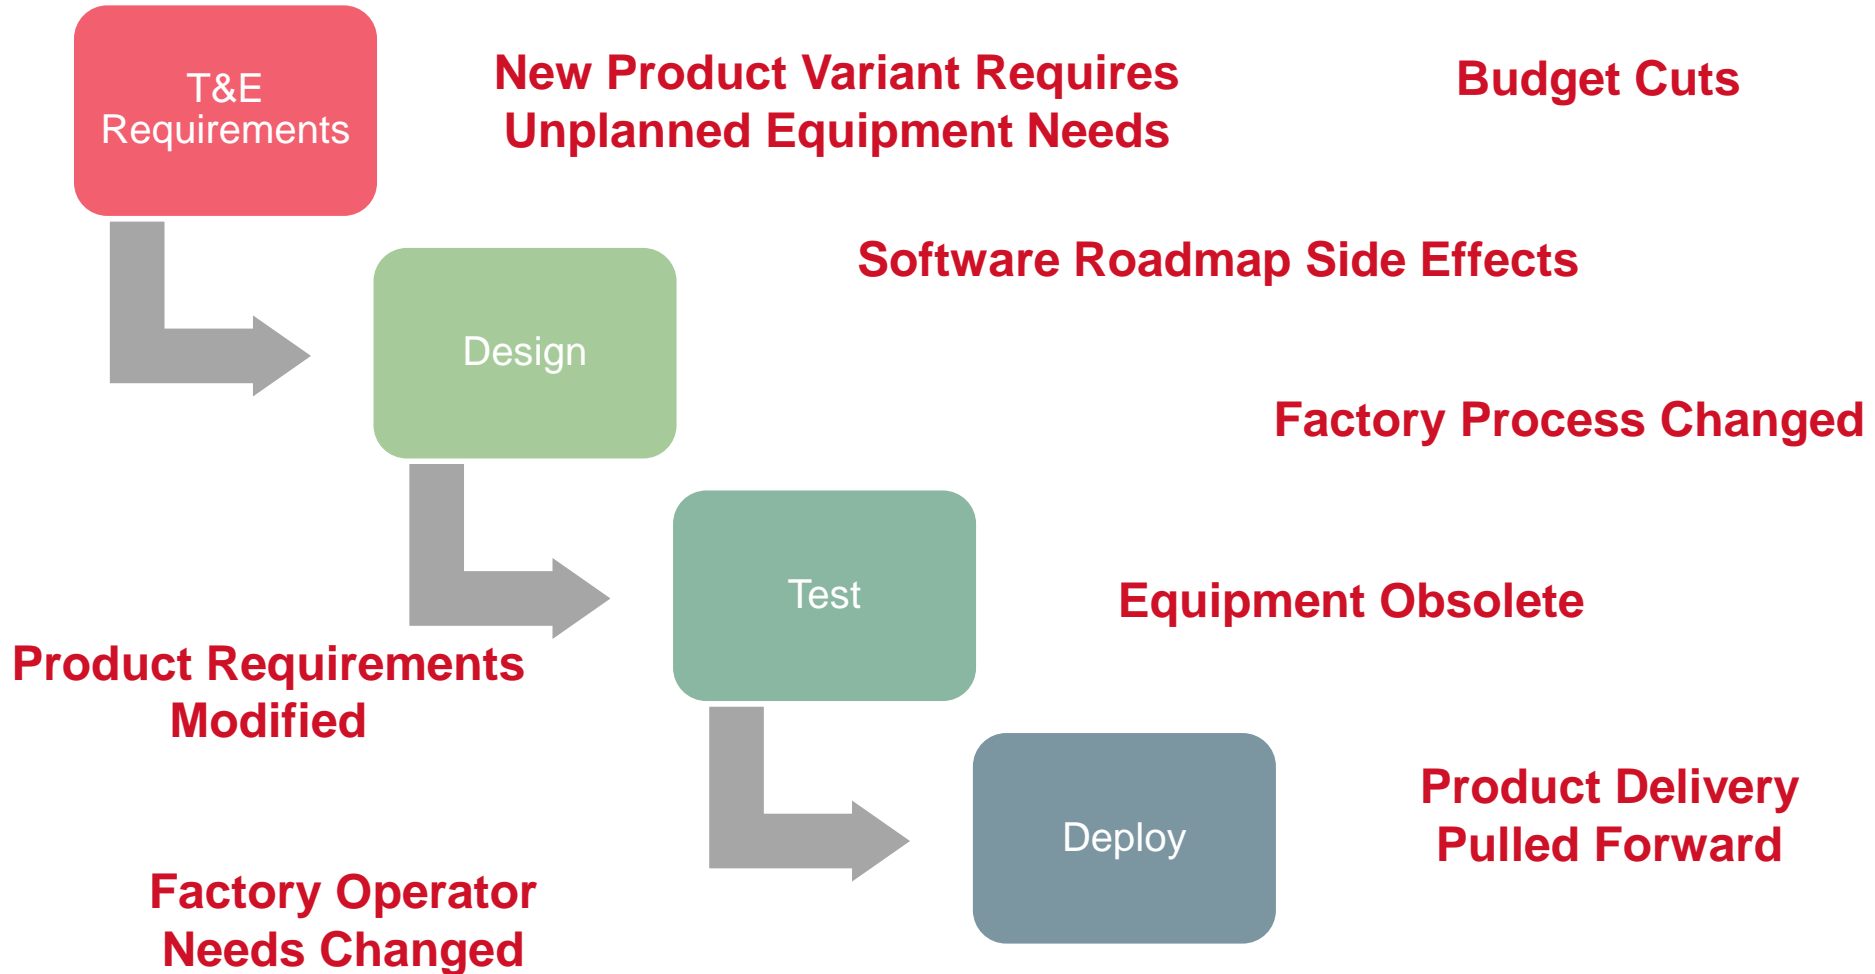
T&E Requirements

New Product Variant Requires Unplanned Equipment Needs

Budget Cuts

Design

Software Roadmap Side Effects

Factory Process Changed

Test

Equipment Obsolete

Product Requirements Modified

Deploy

Product Delivery Pulled Forward

Factory Operator Needs Changed